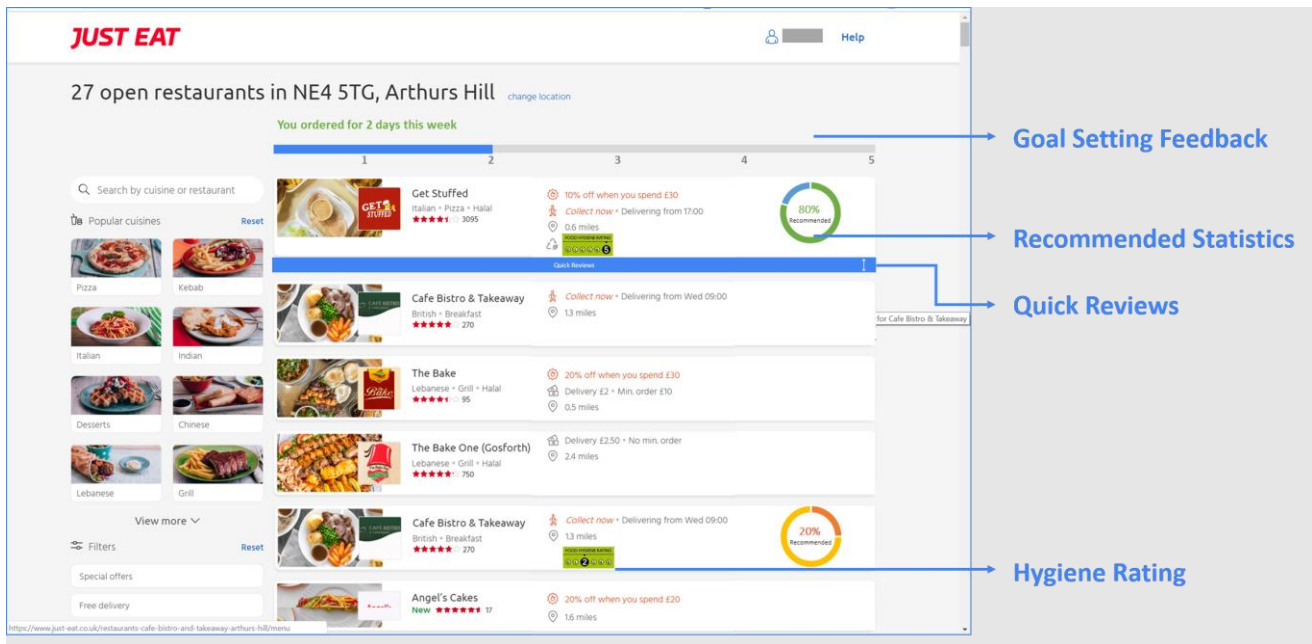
JUST EAT

Help

27 open restaurants in NE4 5TG, Arthurs Hill change location

You ordered for 2 days this week

1 2 3 4 5

Goal Setting Feedback

Search by cuisine or restaurant

Popular cuisines Reset

Pizza Kebab

Italian Indian

Desserts Chinese

Lebanese Grill

View more

Filters Reset

Special offers

Free delivery

Get Stuffed
Italian • Pizza • Halal
3095

10% off when you spend £30
Collect now • Delivering from 17:00
0.6 miles

80%
Recommended

Recommended Statistics

Quick Reviews

Quick Reviews

Cafe Bistro & Takeaway
British • Breakfast
270

Collect now • Delivering from Wed 09:00
1.3 miles

for Cafe Bistro & Takeaway

The Bake
Lebanese • Grill • Halal
95

20% off when you spend £30
Delivery £2 • Min. order £10
0.5 miles

The Bake One (Gosforth)
Lebanese • Grill • Halal
750

Delivery £2.50 • No min. order
2.4 miles

Cafe Bistro & Takeaway
British • Breakfast
270

Collect now • Delivering from Wed 09:00
1.3 miles

20%
Recommended

Hygiene Rating

Angel's Cakes
New 17

20% off when you spend £20
1.6 miles

https://www.just-eat.co.uk/restaurants-cafe-bistro-and-takeaway-arthurs-hill/menu